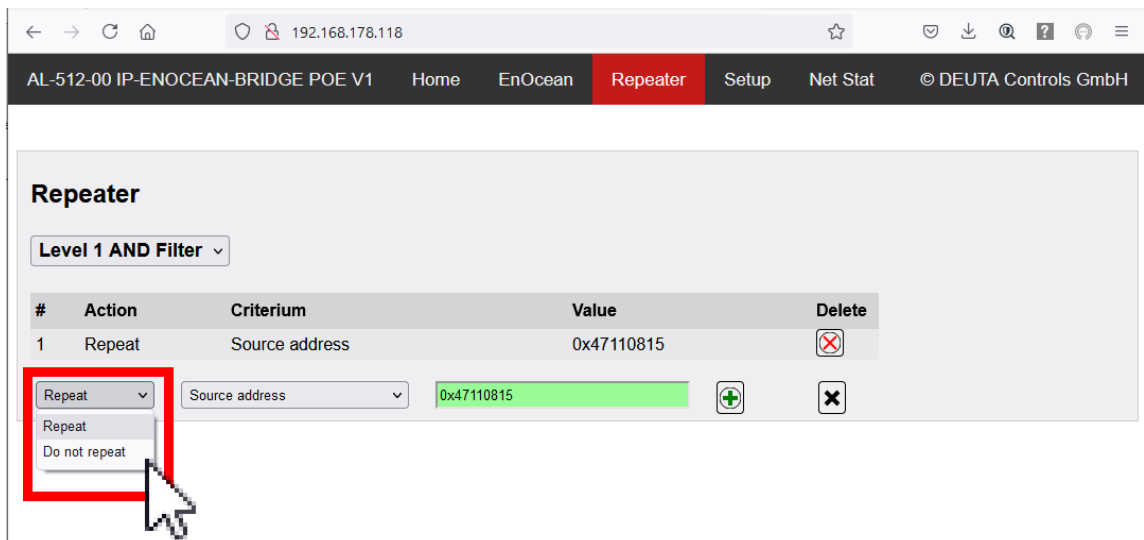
192.168.178.118

AL-512-00 IP-ENOCEAN-BRIDGE POE V1 Home EnOcean Repeater Setup Net Stat © DEUTA Controls GmbH

Repeater

Level 1 AND Filter

| # | Action | Criterium | Value | Delete |
|---|---|---|---|---|
| 1 | Repeat | Source address | 0x47110815 | |

Repeat
Source address
0x47110815

Repeat
Do not repeat